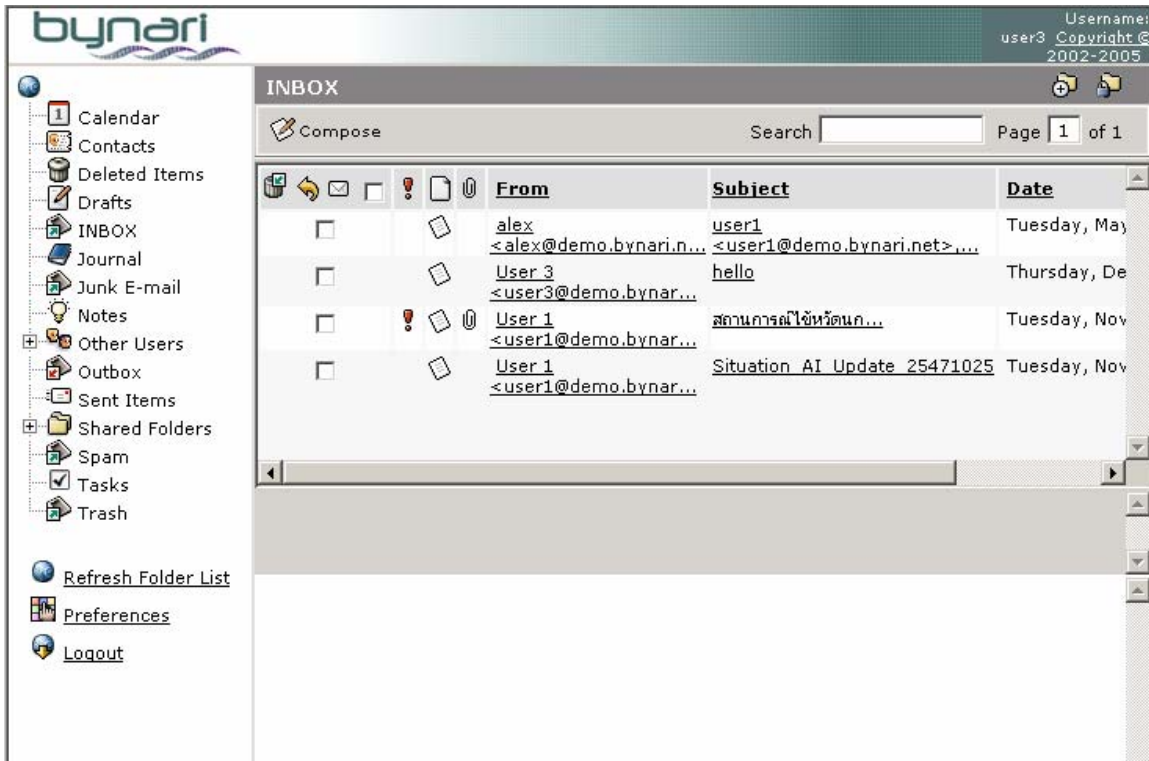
bynari

Username:
user3 Copyright ©
2002-2005

Calendar
Contacts
Deleted Items
Drafts
INBOX
Journal
Junk E-mail
Notes
Other Users
Outbox
Sent Items
Shared Folders
Spam
Tasks
Trash

Refresh Folder List
Preferences
Logout

INBOX

Compose

Search

Page 1 of 1

| From | Subject | Date |
|---|---|---|
| alex <alex@demo.bynari.n... | user1 <user1@demo.bynari.net>,... | Tuesday, May |
| User 3 <user3@demo.bynar... | hello | Thursday, De |
| User 1 <user1@demo.bynar... | สถานการณ์ไข้หวัดนก... | Tuesday, Nov |
| User 1 <user1@demo.bynar... | Situation AI Update 25471025 | Tuesday, Nov |